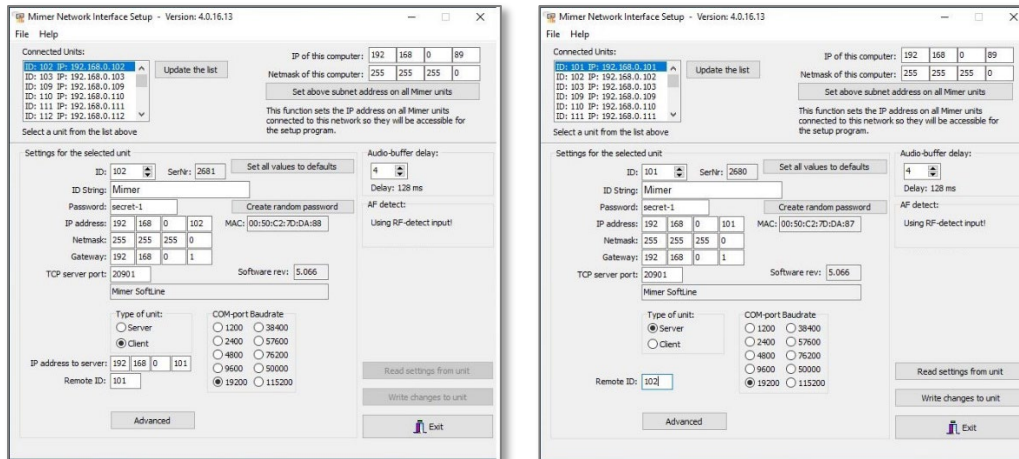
Mimer Network Interface Setup - Version: 4.0.16.13

File Help

Connected Units:

ID: 102 IP: 192.168.0.102
ID: 103 IP: 192.168.0.103
ID: 109 IP: 192.168.0.109
ID: 110 IP: 192.168.0.110
ID: 111 IP: 192.168.0.111
ID: 112 IP: 192.168.0.112

Update the list

Select a unit from the list above

IP of this computer: 192 168 0 89

Netmask of this computer: 255 255 255 0

Set above subnet address on all Mimer units

This function sets the IP address on all Mimer units connected to this network so they will be accessible for the setup program.

Settings for the selected unit

ID: 102 SerNr: 2681

Set all values to defaults

ID String: Mimer

Password: secret-1

Create random password

IP address: 192 168 0 102 MAC: 00:50:C2:7D:DA:88

Netmask: 255 255 255 0

Gateway: 192 168 0 1

TCP server port: 20901

Software rev: 5.066

Mimer SoftLine

Type of unit:
Server
Client

COM-port Baudrate
1200 38400
2400 57600
4800 76200
9600 50000
19200 115200

IP address to server: 192 168 0 101

Remote ID: 101

Advanced

Audio-buffer delay:

4

Delay: 128 ms

AF detect:

Using RF-detect input!

Read settings from unit

Write changes to unit

Exit

Mimer Network Interface Setup - Version: 4.0.16.13

File Help

Connected Units:

ID: 101 IP: 192.168.0.101
ID: 102 IP: 192.168.0.102
ID: 103 IP: 192.168.0.103
ID: 109 IP: 192.168.0.109
ID: 110 IP: 192.168.0.110
ID: 111 IP: 192.168.0.111

Update the list

Select a unit from the list above

IP of this computer: 192 168 0 89

Netmask of this computer: 255 255 255 0

Set above subnet address on all Mimer units

This function sets the IP address on all Mimer units connected to this network so they will be accessible for the setup program.

Settings for the selected unit

ID: 101 SerNr: 2680

Set all values to defaults

ID String: Mimer

Password: secret-1

Create random password

IP address: 192 168 0 101 MAC: 00:50:C2:7D:DA:87

Netmask: 255 255 255 0

Gateway: 192 168 0 1

TCP server port: 20901

Software rev: 5.066

Mimer SoftLine

Type of unit:
Server
Client

COM-port Baudrate
1200 38400
2400 57600
4800 76200
9600 50000
19200 115200

Remote ID: 102

Advanced

Audio-buffer delay:

4

Delay: 128 ms

AF detect:

Using RF-detect input!

Read settings from unit

Write changes to unit

Exit